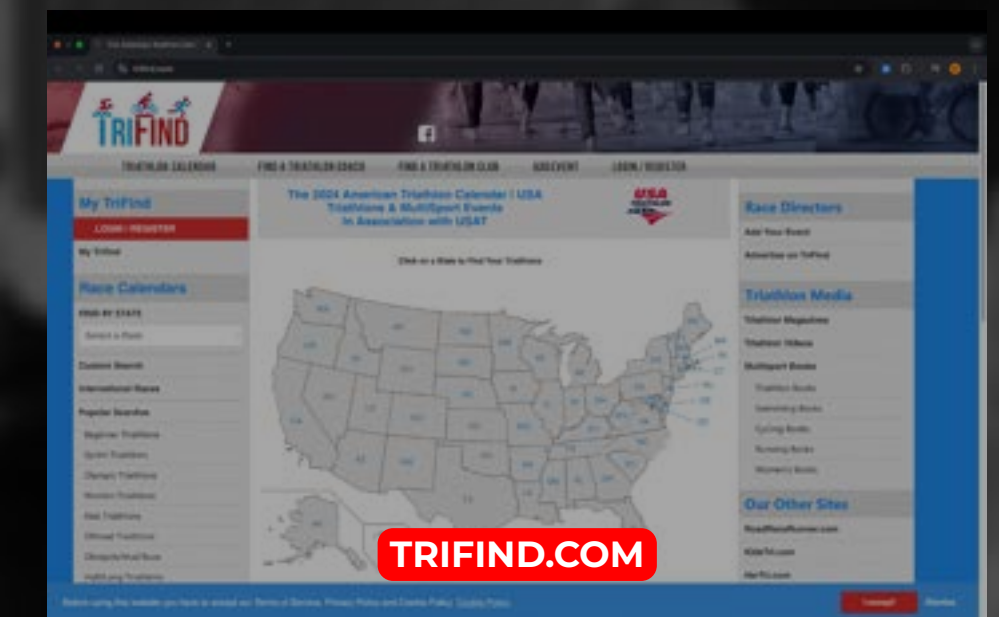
TRIFIND

TRIATHLON CALENDAR FIND A TRIATHLON COACH FIND A TRIATHLON CLUB ADD EVENT LOGIN / REGISTER

My TriFind
LOGIN / REGISTER
My TriFind

Race Calendars
FIND BY STATE
Select a State
Custom Search
International Races
Popular Searches
Beginner Triathlons
Sprint Triathlons
Olympic Triathlons
Women's Triathlons
Kids Triathlons
Offroad Triathlons
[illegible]
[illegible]

The 2024 American Triathlon Calendar | USA Triathlons & MultiSport Events In Association with USAT

USA TRIATHLON

Click on a State to Find Your Triathlons

Race Directors
Add Your Event
Advertise on TriFind

Triathlon Media
Triathlon Magazines
Triathlon Videos
Multisport Books
Triathlon Books
Swimming Books
Cycling Books
Running Books
Women's Books

Our Other Sites
RoadRaceRunner.com
KidsTri.com
HerTri.com

TRIFIND.COM

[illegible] Terms of Service, Privacy Policy and Cookie Policy. Cookie Policy
I accept Decline